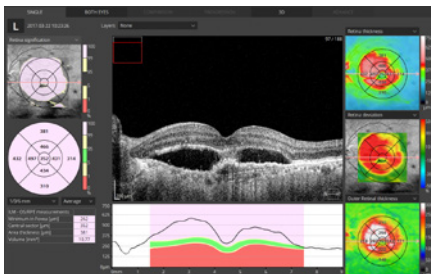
SINGLE BOTH EYES

L 2017.04.22 10:03:36

Layers None

Retina significance

97 / 140

381

466

432 497 352 421 314

434

318

Retina thickness

Retina deviation

Outer Retinal thickness

700
600
500
400
300
200
100
0μm

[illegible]